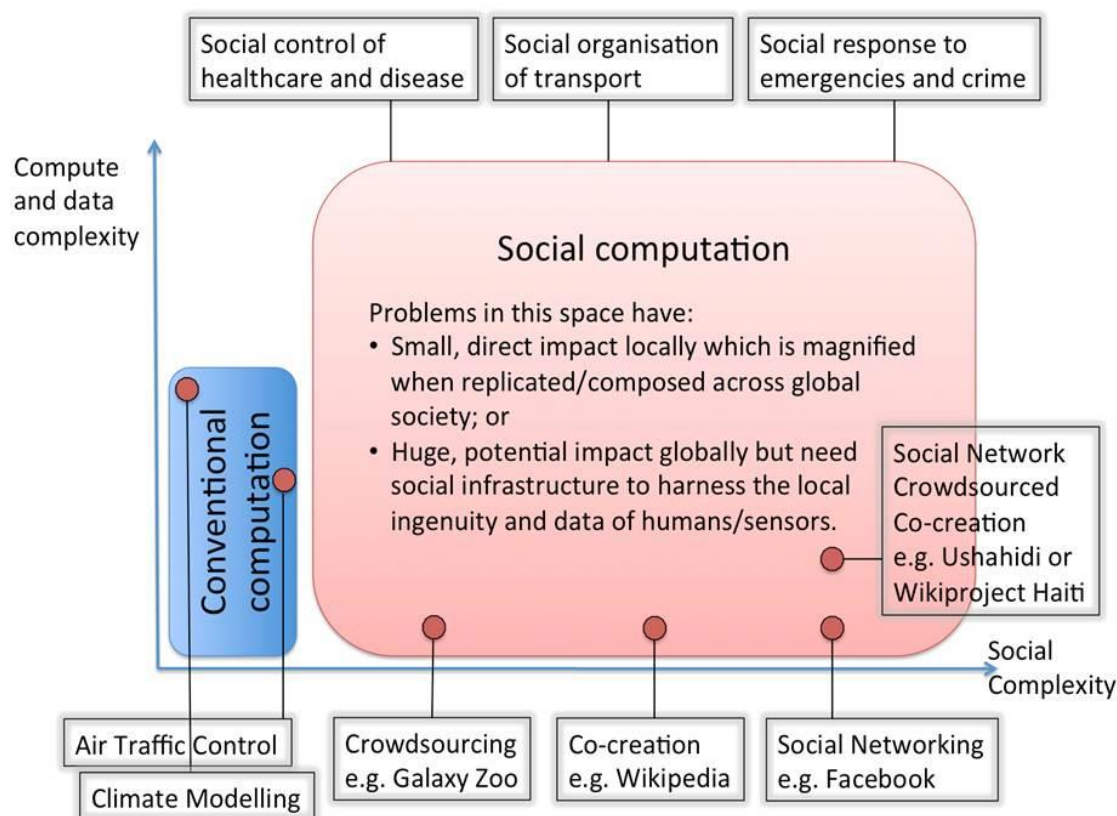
Social control of healthcare and disease

Social organisation of transport

Social response to emergencies and crime

Compute and data complexity

Social computation

Problems in this space have:
• Small, direct impact locally which is magnified when replicated/composed across global society; or
• Huge, potential impact globally but need social infrastructure to harness the local ingenuity and data of humans/sensors.

Conventional computation

Social Network Crowdsourced Co-creation e.g. Ushahidi or Wikiproject Haiti

Social Complexity

Air Traffic Control

Climate Modelling

Crowdsourcing e.g. Galaxy Zoo

Co-creation e.g. Wikipedia

Social Networking e.g. Facebook